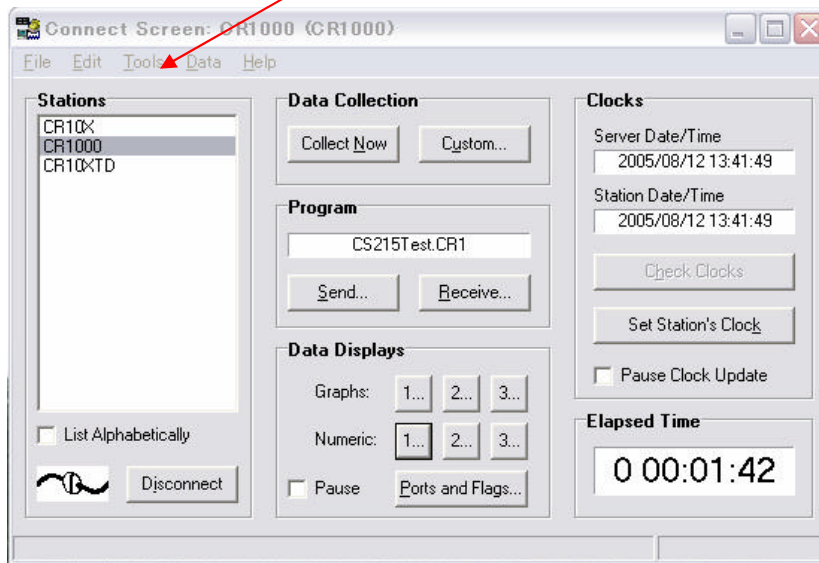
Connect Screen: CR1000 (CR1000)

File Edit Tools Data Help

Stations
CR10X
CR1000
CR10XTD

List Alphabetically

Disconnect

Data Collection
Collect Now
Custom...

Program
CS215Test.CR1
Send...
Receive...

Data Displays
Graphs: 1... 2... 3...
Numeric: 1... 2... 3...
Pause
Ports and Flags...

Clocks
Server Date/Time
2005/08/12 13:41:49
Station Date/Time
2005/08/12 13:41:49
Check Clocks
Set Station's Clock
Pause Clock Update

Elapsed Time
0 00:01:42